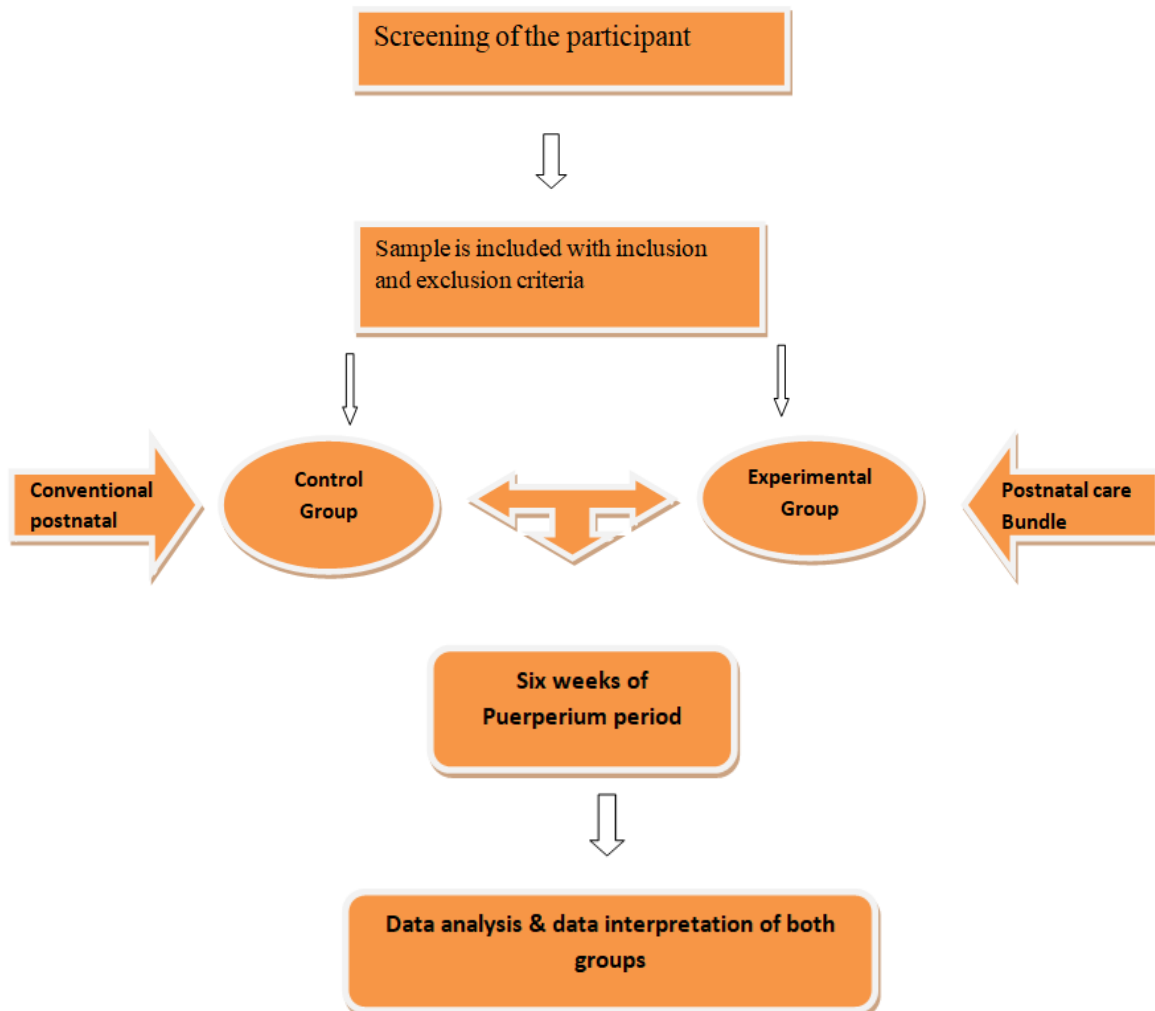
Screening of the participant

Sample is included with inclusion and exclusion criteria

Conventional postnatal

Control Group

Experimental Group

Postnatal care Bundle

Six weeks of Puerperium period

Data analysis & data interpretation of both groups